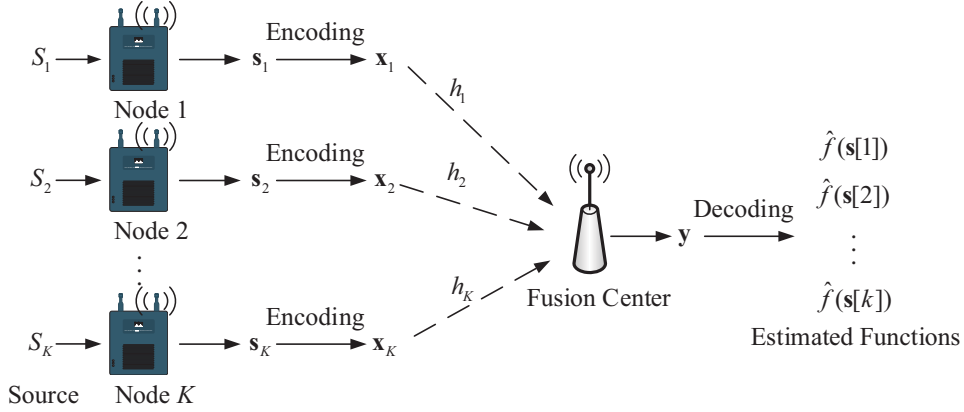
$S_1$ Node 1 Encoding $\mathbf{s}_1$ $\mathbf{x}_1$ $h_1$

$S_2$ Node 2 Encoding $\mathbf{s}_2$ $\mathbf{x}_2$ $h_2$

$\vdots$

$S_K$ Node $K$ Encoding $\mathbf{s}_K$ $\mathbf{x}_K$ $h_K$

Source

Fusion Center $\mathbf{y}$ Decoding

$\hat{f}(\mathbf{s}[1])$
$\hat{f}(\mathbf{s}[2])$
$\vdots$
$\hat{f}(\mathbf{s}[k])$
Estimated Functions